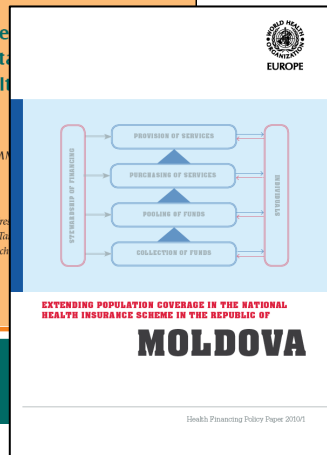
WORLD HEALTH ORGANIZATION
EUROPE

PROVISION OF SERVICES
PURCHASING OF SERVICES
POOLING OF FUNDS
COLLECTION OF FUNDS
STEWARDSHIP OF FINANCING
INDIVIDUALS

EXTENDING POPULATION COVERAGE IN THE NATIONAL HEALTH INSURANCE SCHEME IN THE REPUBLIC OF

MOLDOVA

Health Financing Policy Paper 2010/1